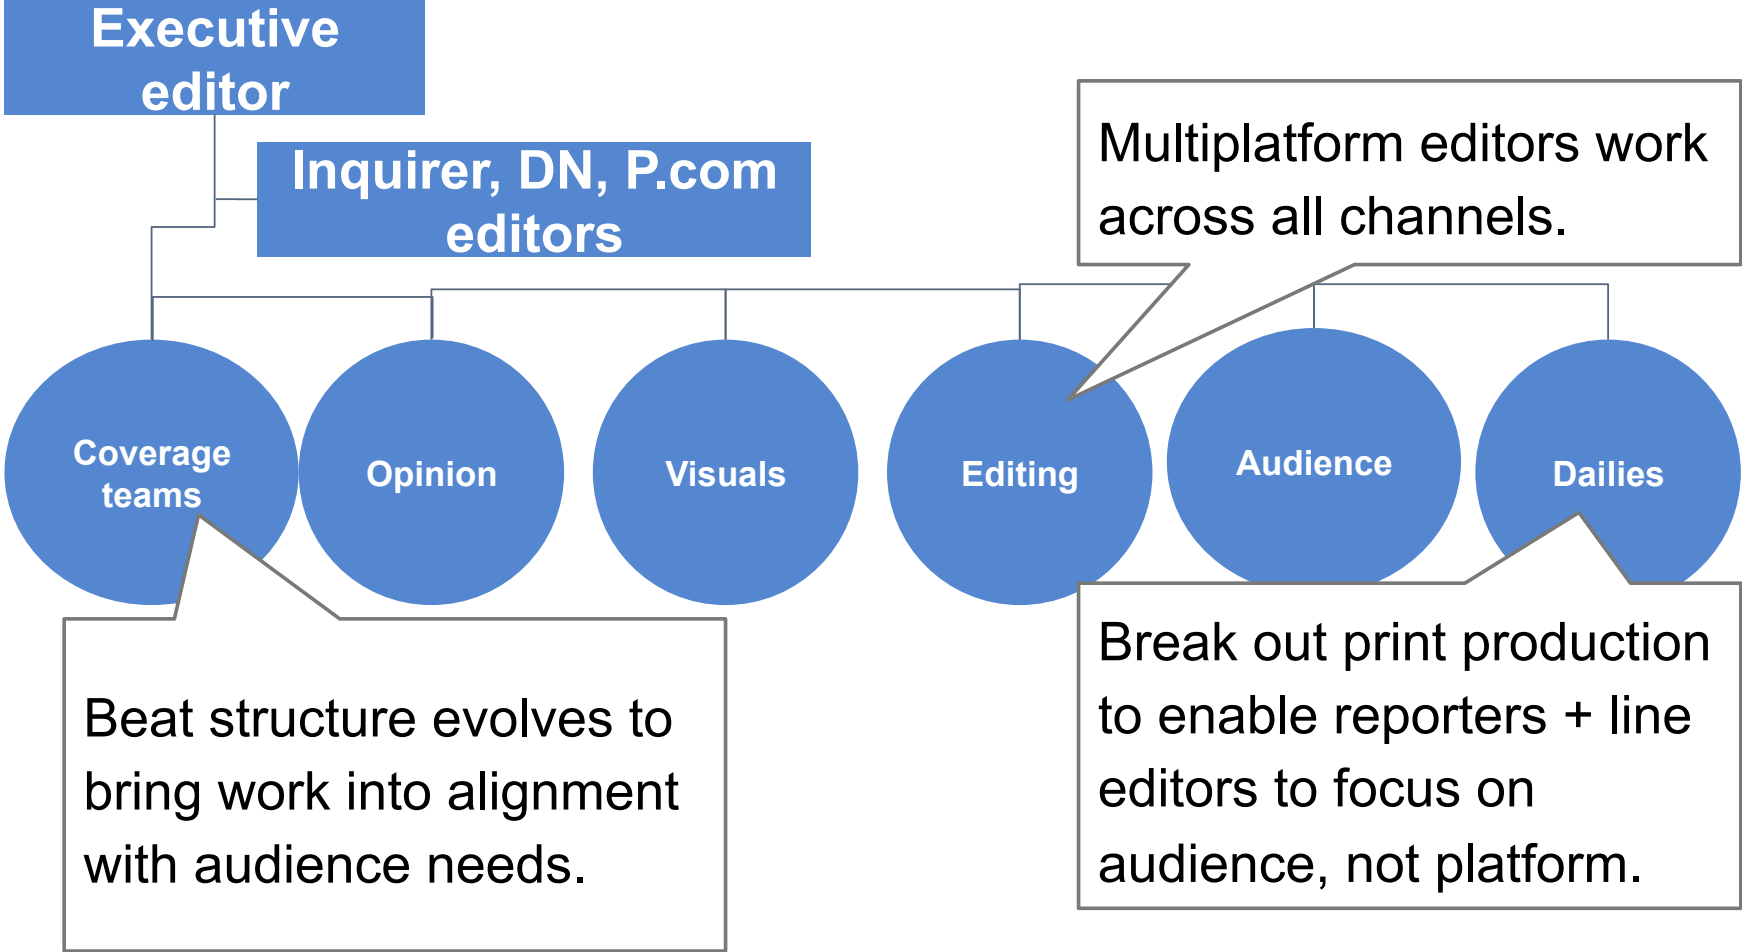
Executive editor

Inquirer, DN, P.com editors

Multiplatform editors work across all channels.

Coverage teams

Opinion

Visuals

Editing

Audience

Dailies

Beat structure evolves to bring work into alignment with audience needs.

Break out print production to enable reporters + line editors to focus on audience, not platform.